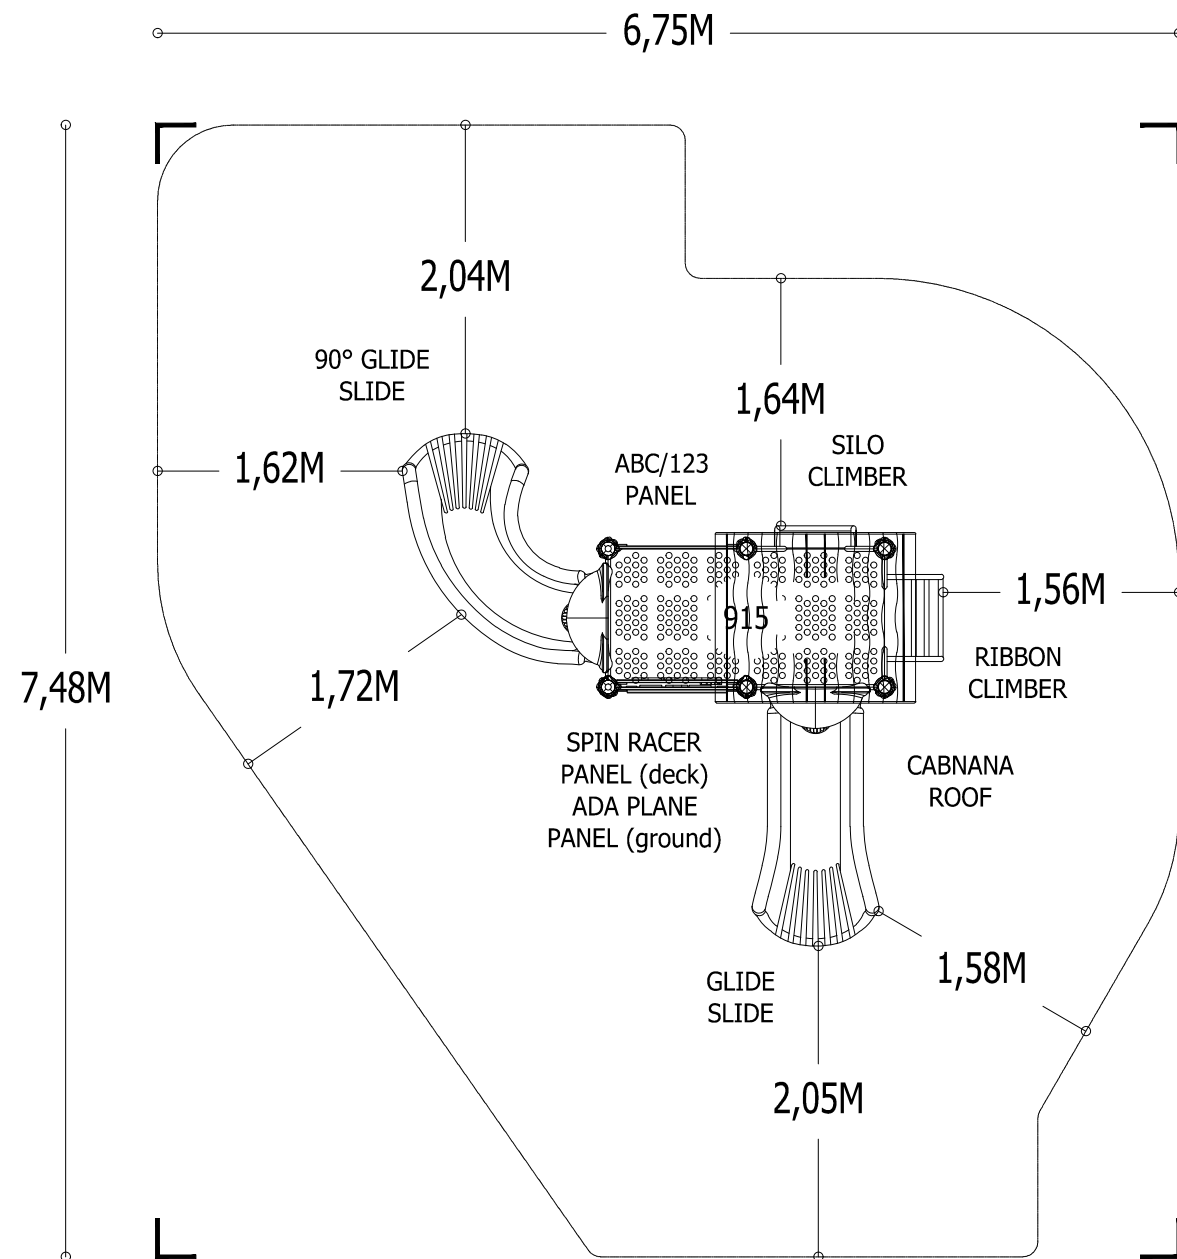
6,75M

7,48M

2,04M

90° GLIDE SLIDE

1,62M

1,72M

ABC/123 PANEL

1,64M

SILO CLIMBER

915

1,56M

RIBBON CLIMBER

SPIN RACER PANEL (deck) ADA PLANE PANEL (ground)

CABNANA ROOF

GLIDE SLIDE

1,58M

2,05M